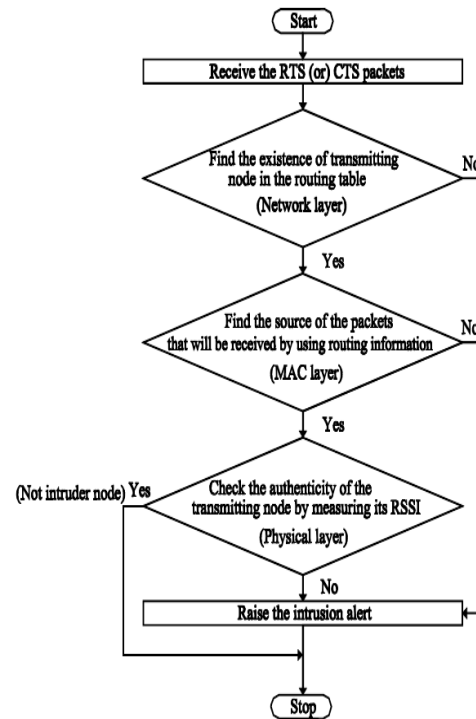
Start

Receive the RTS (or) CTS packets

Find the existence of transmitting node in the routing table (Network layer)

No

Yes

Find the source of the packets that will be received by using routing information (MAC layer)

No

Yes

(Not intruder node) Yes

Check the authenticity of the transmitting node by measuring its RSSI (Physical layer)

No

Raise the intrusion alert

Stop